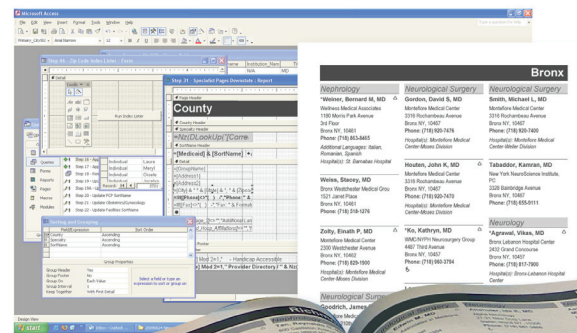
Microsoft Access

File Edit View Insert Format Tools Window Help

Step 46 - Zip Code Index Listers : Form

Detail

Run Index Lister

Queries
Forms
Reports
Pages
Macros
Modules

Step 31 Specialist Pages Downstate : Report

Page Header

County

Group Header

Specialty Header

SortName Header

=Nz([DLookUp("[Corre

=[Medicaid] & [SortName]

Detail

=[DisplayName]
=[Address1]
=[Address2]

Phone: (" & Left([Phone],3) & ") " & Mid([Phone],4,3) & "-" & Right([Phone],4)

Sorting and Grouping

Field/Expression | Sort Order
County | Ascending
Specialty | Ascending
SortName | Ascending

Group Properties

Group Header Yes
Group Footer No
Group On Each Value
Group Interval 1
Keep Together With First Detail

Select a field or type an expression to sort or group on

Design View

start

Bronx

Nephrology
*Weiner, Bernard M, MD
Wellness Medical Associates
1180 Morris Park Avenue
3rd Floor
Bronx NY, 10461
Phone: (718) 863-8465
Additional Languages: Italian, Romanian, Spanish
Hospital(s): St. Barnabas Hospital

Weiss, Stacey, MD
Bronx Westchester Medical Grou
1521 Jarrel Place
Bronx NY, 10461
Phone: (718) 518-1276

Zolty, Einath P, MD
Montefiore Medical Center
2300 Westchester Avenue
Bronx NY, 10462
Phone: (718) 829-1500
Hospital(s): Montefiore Medical Center-Moses Division

Neurological Surgery
Gordon, David S, MD
Montefiore Medical Center
3316 Rochambeau Avenue
Bronx NY, 10467
Phone: (718) 920-7476
Hospital(s): Montefiore Medical Center-Moses Division

Houten, John K, MD
Montefiore Medical Center
3316 Rochambeau Avenue
Bronx NY, 10467
Phone: (718) 920-7470
Hospital(s): Montefiore Medical Center-Moses Division

*Ko, Kathryn, MD
WMC/NYPH Neurosurgery Group
4467 Third Avenue
Bronx NY, 10457
Phone: (718) 960-3794
Hospital(s): Montefiore Medical

Neurological Surgery
Goodrich, James

Neurological Surgery
Smith, Michael L, MD
Montefiore Medical Center
3316 Rochambeau Avenue
Bronx NY, 10467
Phone: (718) 920-7400
Hospital(s): Montefiore Medical Center-Weiler Division

Tabaddor, Kamran, MD
New York NeuroScience Institute, PC
2326 Bainbridge Avenue
Bronx NY, 10467
Phone: (718) 655-0111

Neurology
*Agrawal, Vikas, MD
Bronx Lebanon Hospital Center
2453 Grand Concourse
Bronx NY, 10457
Phone: (718) 817-7900
Hospital(s): Bronx-Lebanon Hospital Center

Neurology
James